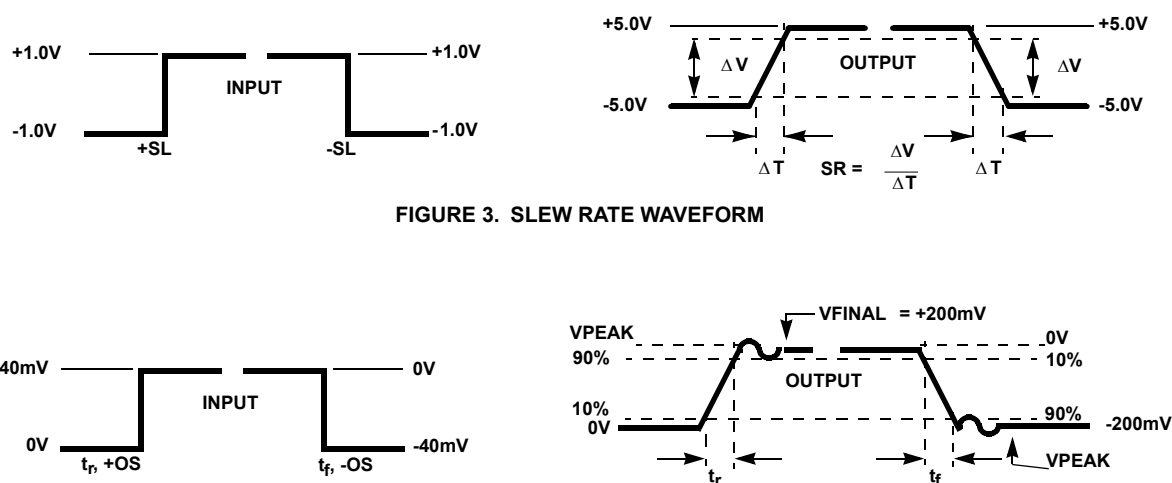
+1.0V

-1.0V

INPUT

+1.0V

-1.0V

+SL

-SL

+5.0V

-5.0V

$\Delta$V

OUTPUT

+5.0V

-5.0V

$\Delta$V

$\Delta$T

SR = $\frac{\Delta V}{\Delta T}$

$\Delta$T

FIGURE 3. SLEW RATE WAVEFORM

40mV

0V

INPUT

0V

-40mV

$t_r$, +OS

$t_f$, -OS

VFINAL = +200mV

VPEAK

90%

OUTPUT

0V

10%

10%

0V

90%

-200mV

$t_r$

$t_f$

VPEAK